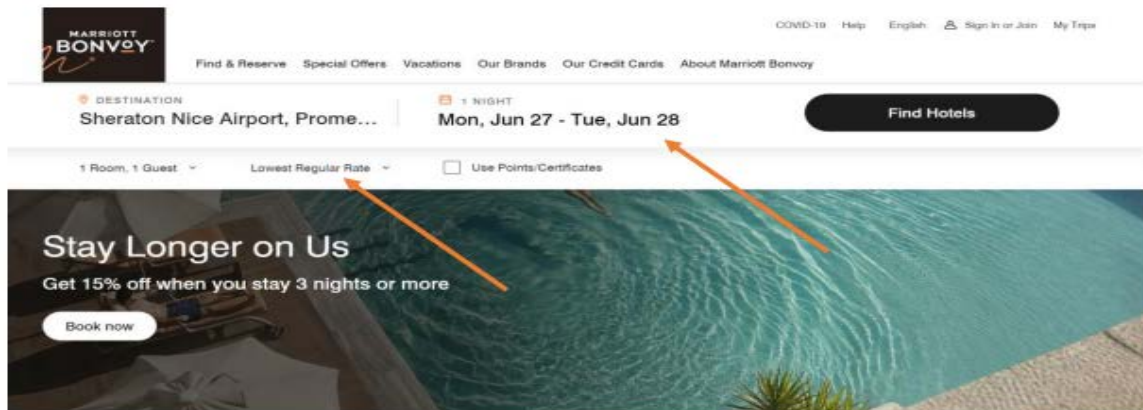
MARRIOTT BONVOY

COVID-19 Help English Sign In or Join My Trips

Find & Reserve Special Offers Vacations Our Brands Our Credit Cards About Marriott Bonvoy

DESTINATION
Sheraton Nice Airport, Prome...

1 NIGHT
Mon, Jun 27 - Tue, Jun 28

Find Hotels

1 Room, 1 Guest Lowest Regular Rate Use Points/Certificates

Stay Longer on Us

Get 15% off when you stay 3 nights or more

Book now